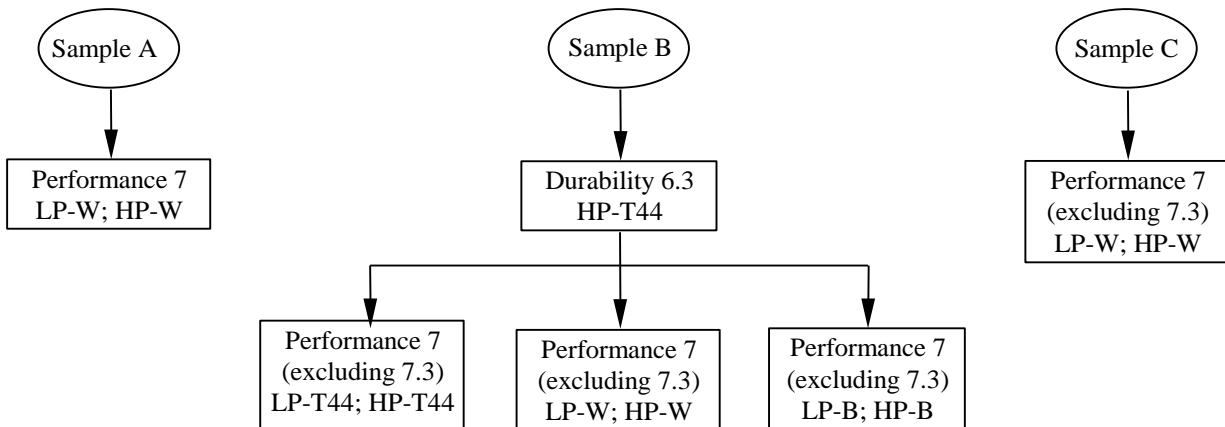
Sample A

Performance 7
LP-W; HP-W

Sample B

Durability 6.3
HP-T44

Performance 7
(excluding 7.3)
LP-T44; HP-T44

Performance 7
(excluding 7.3)
LP-W; HP-W

Performance 7
(excluding 7.3)
LP-B; HP-B

Sample C

Performance 7
(excluding 7.3)
LP-W; HP-W